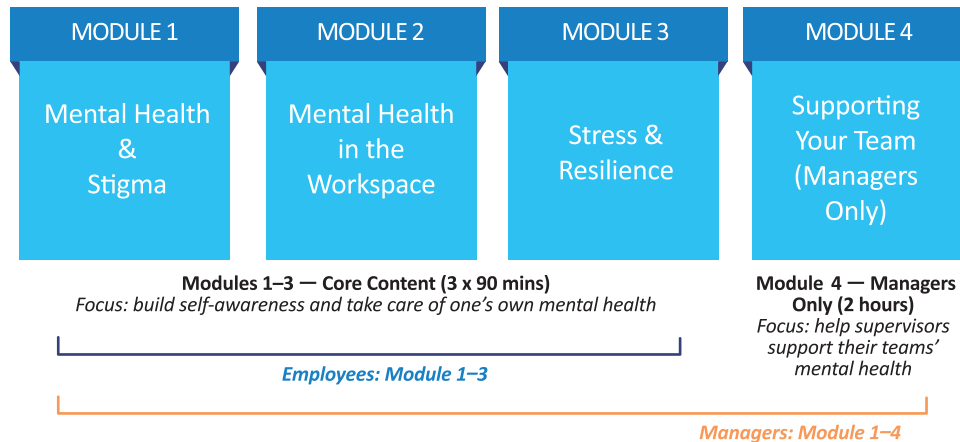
MODULE 1

Mental Health & Stigma

MODULE 2

Mental Health in the Workspace

MODULE 3

Stress & Resilience

MODULE 4

Supporting Your Team (Managers Only)

Modules 1–3 — Core Content (3 x 90 mins)
Focus: build self-awareness and take care of one's own mental health

Module 4 — Managers Only (2 hours)
Focus: help supervisors support their teams' mental health

Employees: Module 1–3

Managers: Module 1–4